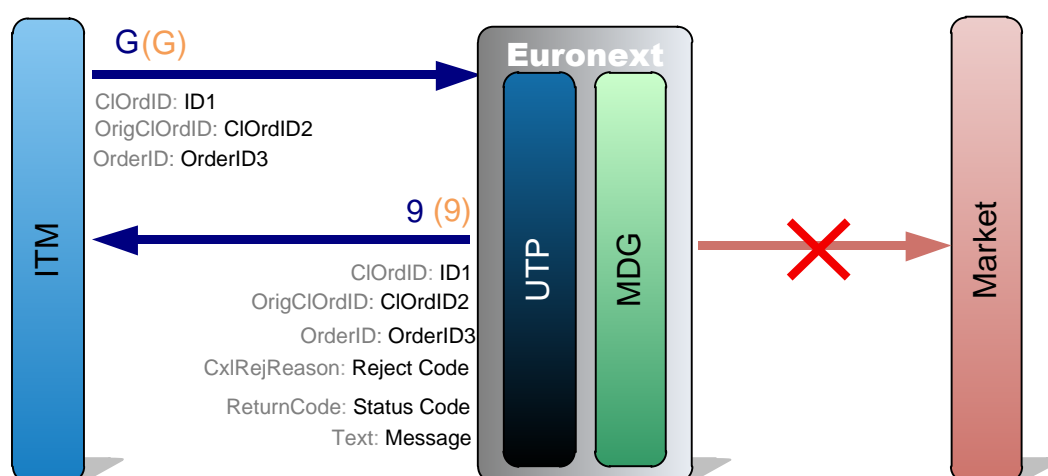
ITM

G(G)

ClOrdID: ID1
OrigClOrdID: ClOrdID2
OrderID: OrderID3

9 (9)

ClOrdID: ID1
OrigClOrdID: ClOrdID2
OrderID: OrderID3
CxlRejReason: Reject Code
ReturnCode: Status Code
Text: Message

Euronext

UTP

MDG

Market